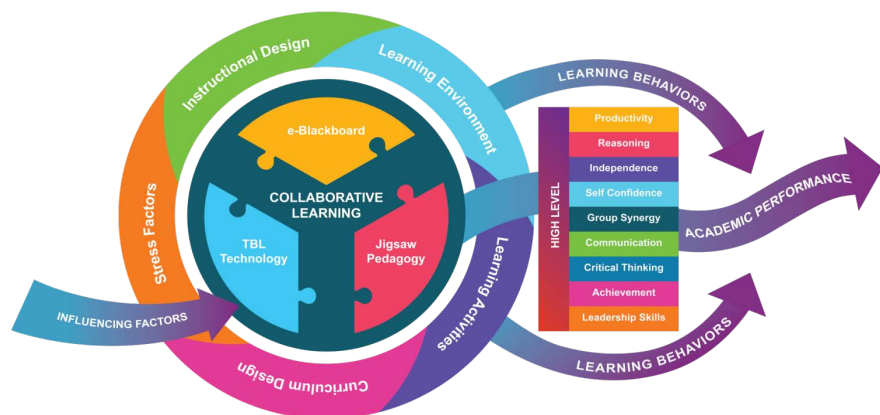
Instructional Design
Learning Environment
Stress Factors
e-Blackboard
COLLABORATIVE LEARNING
TBL Technology
Jigsaw Pedagogy
Learning Activities
Curriculum Design
INFLUENCING FACTORS
LEARNING BEHAVIORS
HIGH LEVEL
Productivity
Reasoning
Independence
Self Confidence
Group Synergy
Communication
Critical Thinking
Achievement
Leadership Skills
ACADEMIC PERFORMANCE
LEARNING BEHAVIORS